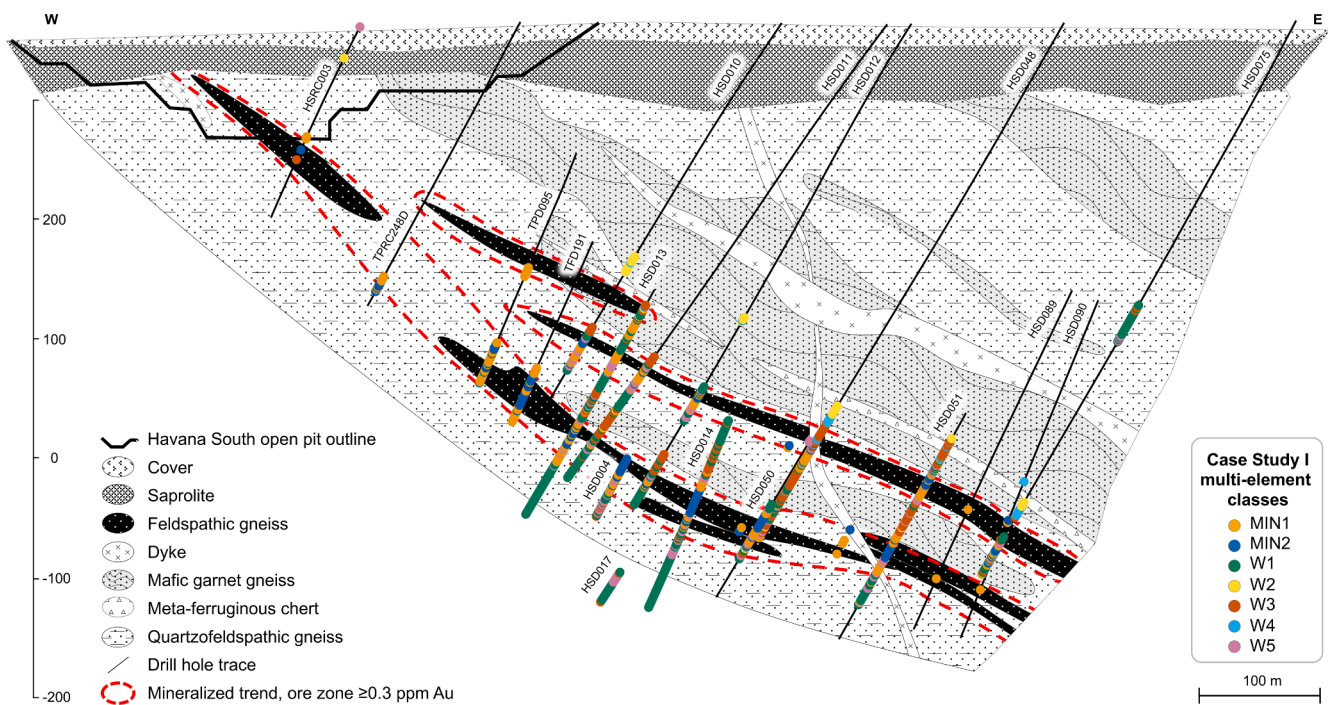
W

E

HSRC003

HSD010

HSD011

HSD012

HSD048

HSD075

TPRC248D

TPD095

TFD191

HSD013

HSD089

HSD090

HSD051

HSD014

HSD004

HSD050

HSD017

200

100

0

-100

-200

Havana South open pit outline
Cover
Saprolite
Feldspathic gneiss
Dyke
Mafic garnet gneiss
Meta-ferruginous chert
Quartzofeldspathic gneiss
Drill hole trace
Mineralized trend, ore zone ≥0.3 ppm Au

Case Study I multi-element classes
MIN1
MIN2
W1
W2
W3
W4
W5

100 m